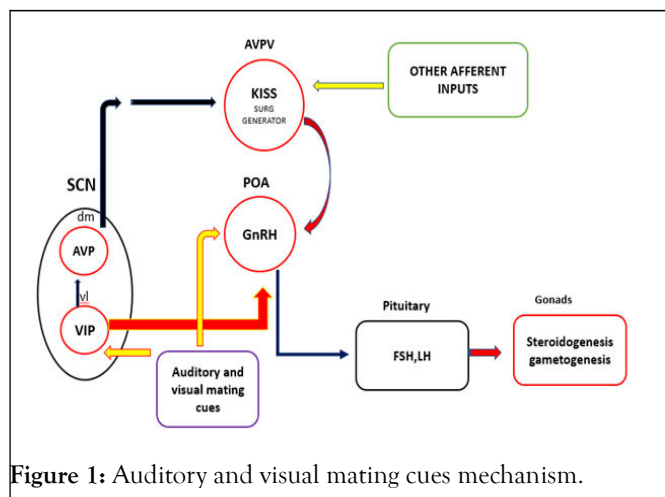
AVPV

KISS
SURG GENERATOR

OTHER AFFERENT INPUTS

SCN

dm

AVP

vl

VIP

POA

GnRH

Auditory and visual mating cues

Pituitary

FSH,LH

Gonads

Steroidogenesis gametogenesis

**Figure 1:** Auditory and visual mating cues mechanism.